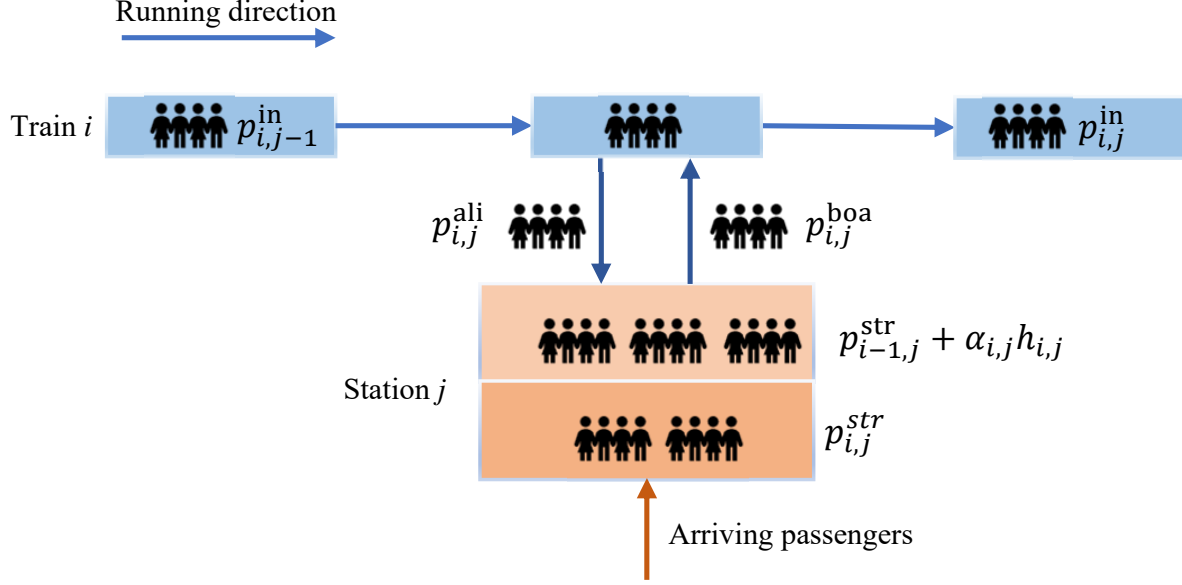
Running direction

Train $i$

$p_{i,j-1}^{\text{in}}$

$p_{i,j}^{\text{in}}$

$p_{i,j}^{\text{ali}}$

$p_{i,j}^{\text{boa}}$

$p_{i-1,j}^{\text{str}} + \alpha_{i,j}h_{i,j}$

Station $j$

$p_{i,j}^{str}$

Arriving passengers